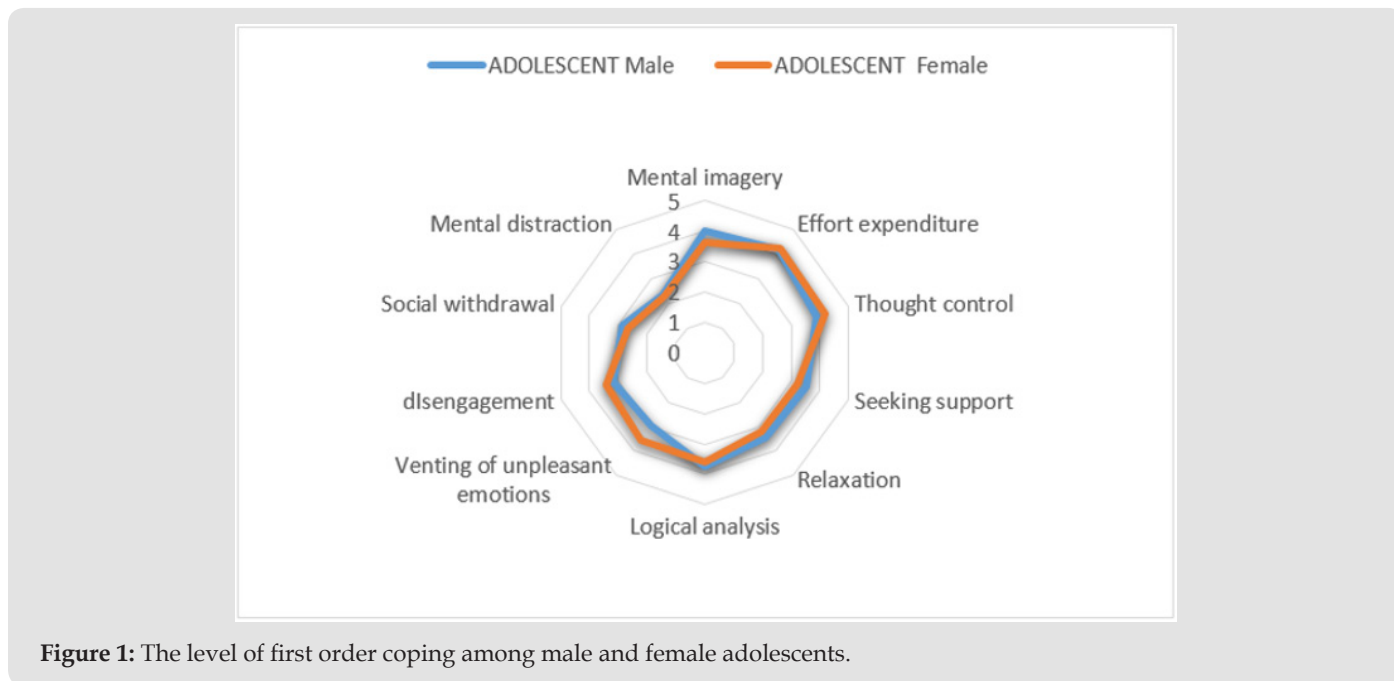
ADOLESCENT Male ADOLESCENT Female

Mental imagery
5
4
3
2
1
0
Effort expenditure
Thought control
Seeking support
Relaxation
Logical analysis
Venting of unpleasant emotions
dIsengagement
Social withdrawal
Mental distraction

**Figure 1:** The level of first order coping among male and female adolescents.